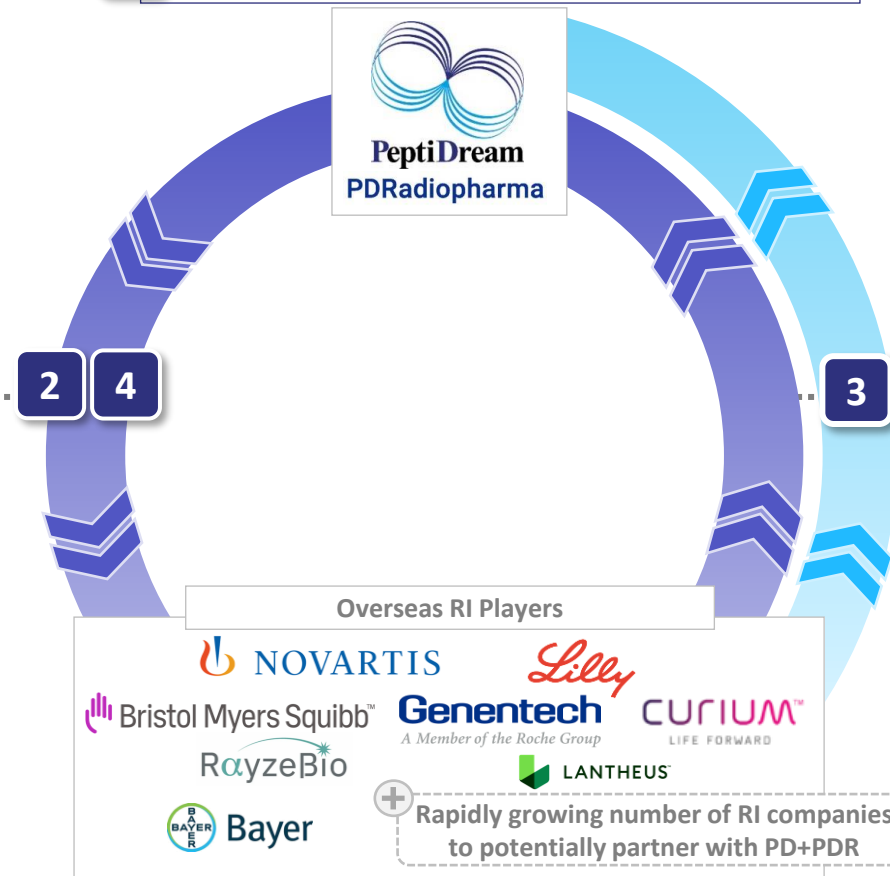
PeptiDream
PDRadiopharma

2 4

3

Overseas RI Players

NOVARTIS

Lilly

Bristol Myers Squibb™

Genentech
A Member of the Roche Group

CURIUM™
LIFE FORWARD

RayzeBio

LANTHEUS™

BAYER
Bayer

Rapidly growing number of RI companies to potentially partner with PD+PDR